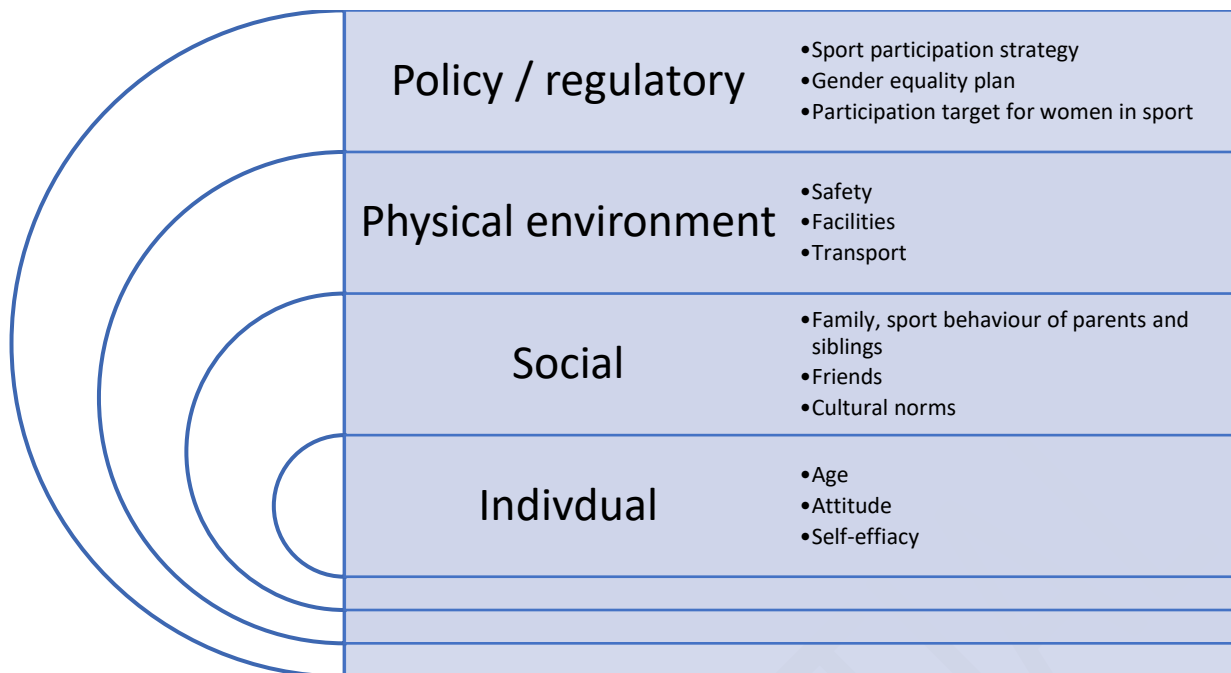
Policy / regulatory

- Sport participation strategy
- Gender equality plan
- Participation target for women in sport

Physical environment

- Safety
- Facilities
- Transport

Social

- Family, sport behaviour of parents and siblings
- Friends
- Cultural norms

Indivdual

- Age
- Attitude
- Self-effiacy